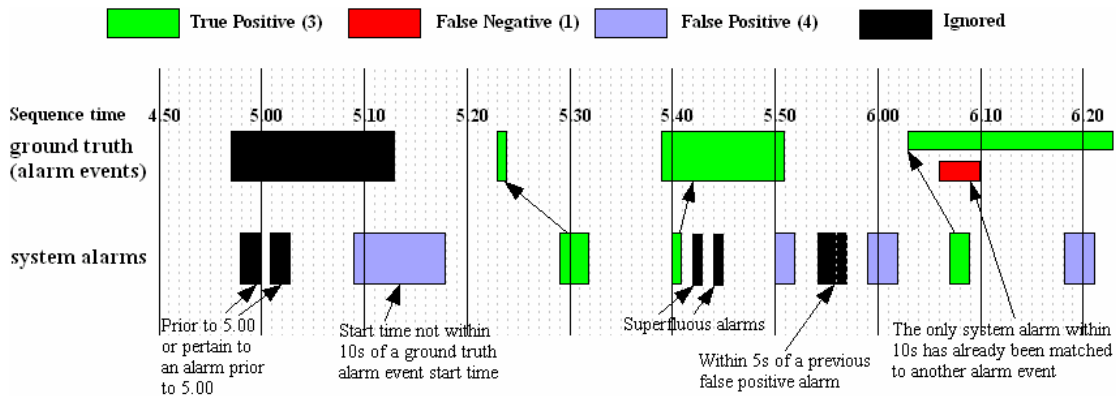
True Positive (3)
False Negative (1)
False Positive (4)
Ignored

Sequence time 4.50 5.00 5.10 5.20 5.30 5.40 5.50 6.00 6.10 6.20

ground truth (alarm events)

system alarms

Prior to 5.00 or pertain to an alarm prior to 5.00

Start time not within 10s of a ground truth alarm event start time

Superfluous alarms

Within 5s of a previous false positive alarm

The only system alarm within 10s has already been matched to another alarm event